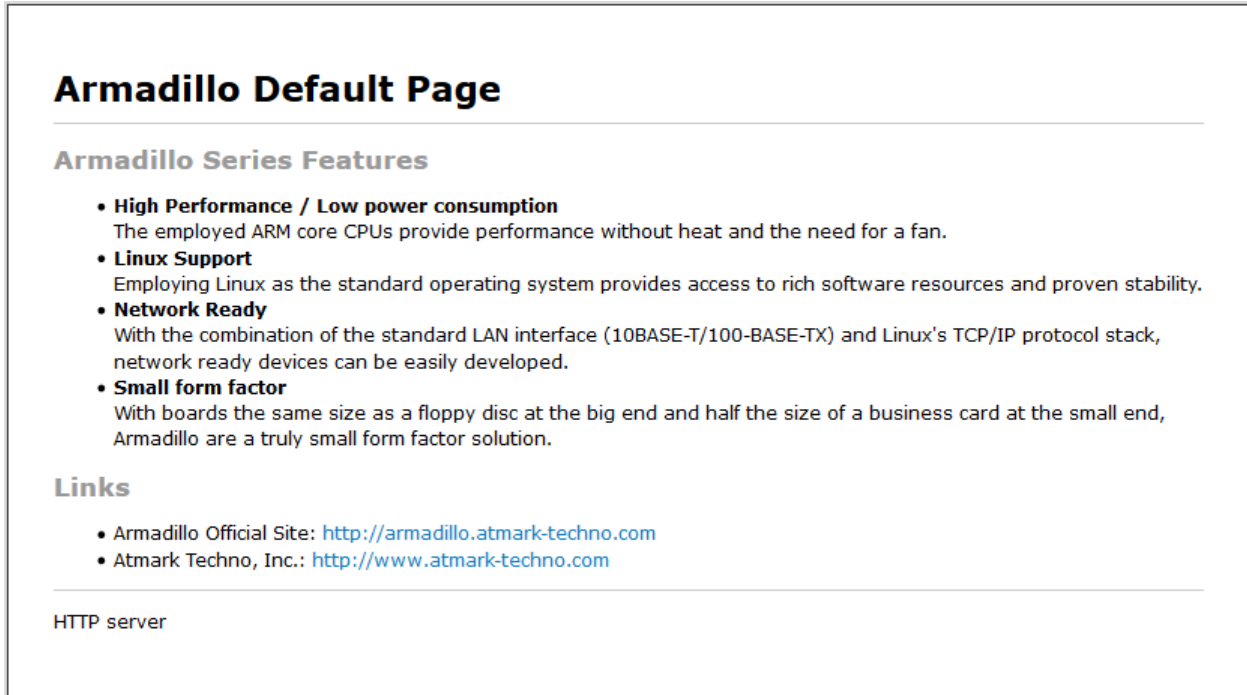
# Armadillo Default Page

## Armadillo Series Features

- **High Performance / Low power consumption**
The employed ARM core CPUs provide performance without heat and the need for a fan.
- **Linux Support**
Employing Linux as the standard operating system provides access to rich software resources and proven stability.
- **Network Ready**
With the combination of the standard LAN interface (10BASE-T/100-BASE-TX) and Linux's TCP/IP protocol stack, network ready devices can be easily developed.
- **Small form factor**
With boards the same size as a floppy disc at the big end and half the size of a business card at the small end, Armadillo are a truly small form factor solution.

## Links

- Armadillo Official Site: http://armadillo.atmark-techno.com
- Atmark Techno, Inc.: http://www.atmark-techno.com

HTTP server